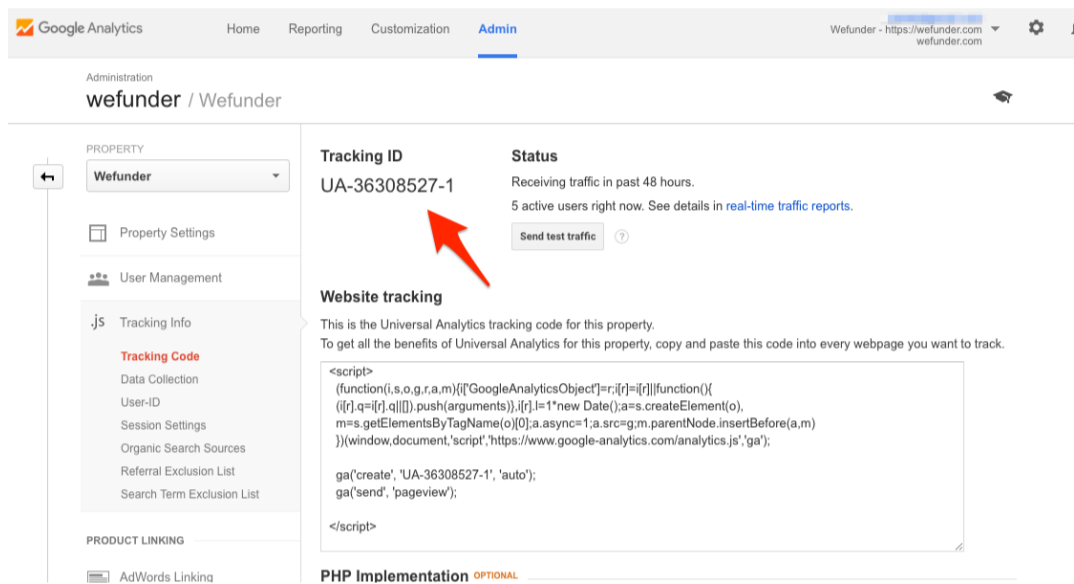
Google Analytics Home Reporting Customization Admin

Wefunder - https://wefunder.com wefunder.com

Administration
wefunder / Wefunder

PROPERTY
Wefunder

Property Settings

User Management

.js Tracking Info

Tracking Code
Data Collection
User-ID
Session Settings
Organic Search Sources
Referral Exclusion List
Search Term Exclusion List

PRODUCT LINKING

AdWords Linking

Tracking ID
UA-36308527-1

Status
Receiving traffic in past 48 hours.
5 active users right now. See details in real-time traffic reports.

Send test traffic ?

Website tracking
This is the Universal Analytics tracking code for this property.
To get all the benefits of Universal Analytics for this property, copy and paste this code into every webpage you want to track.

<script>
(function(i,s,o,g,r,a,m){i['GoogleAnalyticsObject']=r;i[r]=i[r]||function(){
(i[r].q=i[r].q||[]).push(arguments)},i[r].l=1*new Date();a=s.createElement(o),
m=s.getElementsByTagName(o)[0];a.async=1;a.src=g;m.parentNode.insertBefore(a,m)
})(window,document,'script','https://www.google-analytics.com/analytics.js','ga');

ga('create', 'UA-36308527-1', 'auto');
ga('send', 'pageview');

</script>

PHP Implementation OPTIONAL